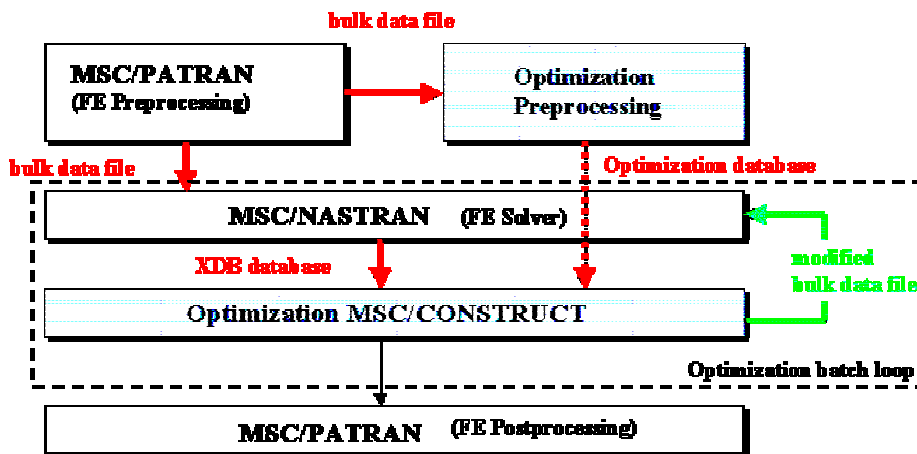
bulk data file

MSC/PATRAN
(FE Preprocessing)

Optimization
Preprocessing

bulk data file

Optimization database

MSC/NASTRAN (FE Solver)

modified
bulk data file

XDB database

Optimization MSC/CONSTRUCT

Optimization batch loop

MSC/PATRAN (FE Postprocessing)